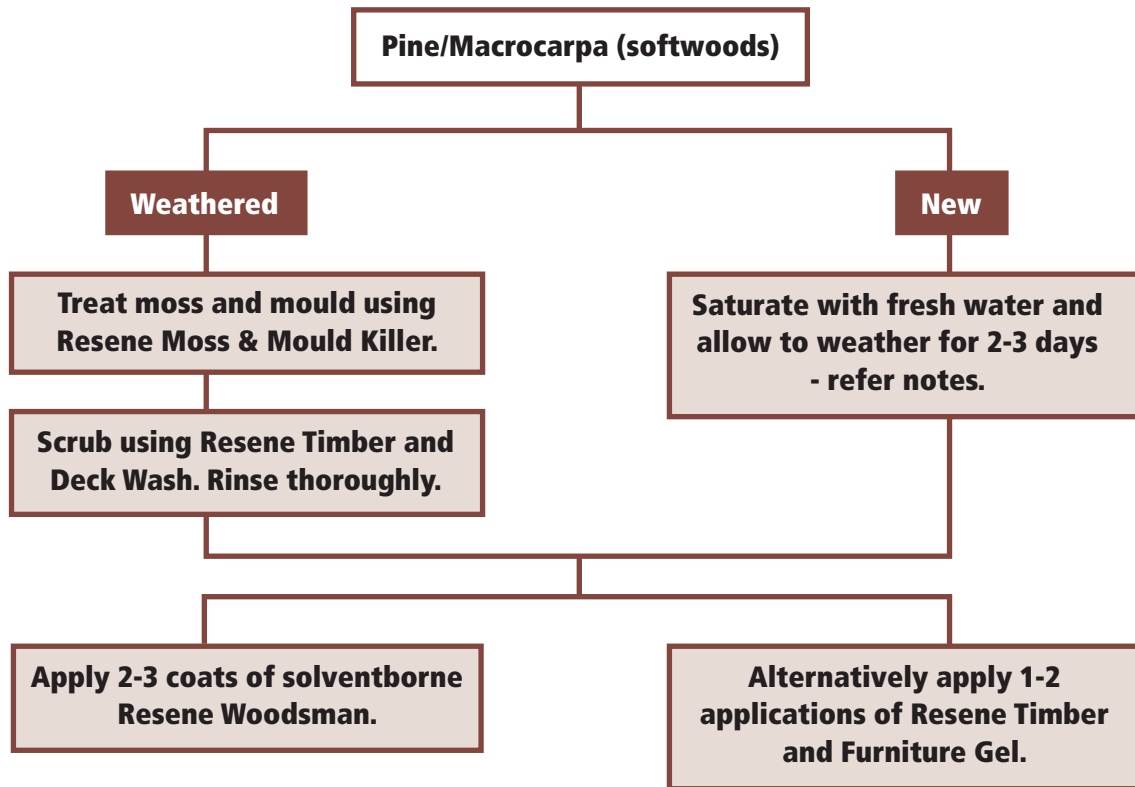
Pine/Macrocarpa (softwoods)

Weathered

New

Treat moss and mould using Resene Moss & Mould Killer.

Saturate with fresh water and allow to weather for 2-3 days - refer notes.

Scrub using Resene Timber and Deck Wash. Rinse thoroughly.

Apply 2-3 coats of solventborne Resene Woodsman.

Alternatively apply 1-2 applications of Resene Timber and Furniture Gel.